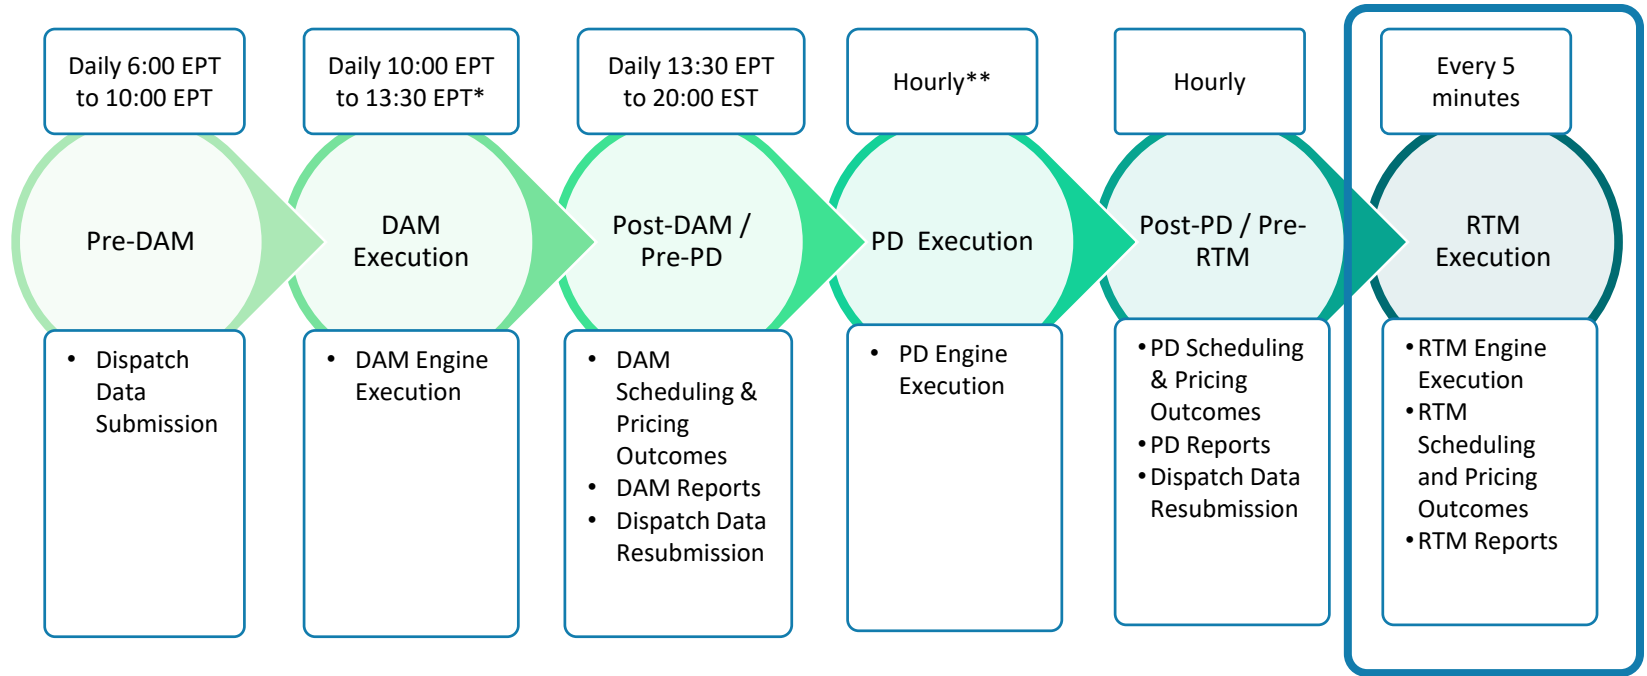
Daily 6:00 EPT to 10:00 EPT

Pre-DAM

- Dispatch Data Submission

Daily 10:00 EPT to 13:30 EPT*

DAM Execution

- DAM Engine Execution

Daily 13:30 EPT to 20:00 EST

Post-DAM / Pre-PD

- DAM Scheduling & Pricing Outcomes
- DAM Reports
- Dispatch Data Resubmission

Hourly**

PD Execution

- PD Engine Execution

Hourly

Post-PD / Pre-RTM

- PD Scheduling & Pricing Outcomes
- PD Reports
- Dispatch Data Resubmission

Every 5 minutes

RTM Execution

- RTM Engine Execution
- RTM Scheduling and Pricing Outcomes
- RTM Reports